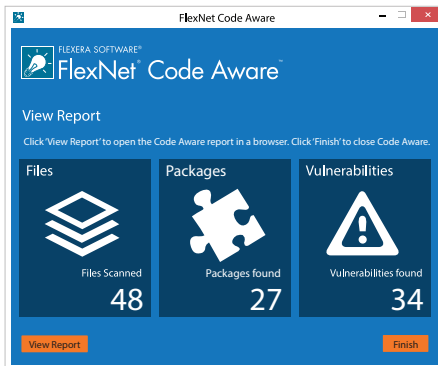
FlexNet Code Aware

FLEXERA SOFTWARE®
FlexNet® Code Aware™

View Report

Click 'View Report' to open the Code Aware report in a browser. Click 'Finish' to close Code Aware.

Files
Files Scanned
48

Packages
Packages found
27

Vulnerabilities
Vulnerabilities found
34

View Report

Finish